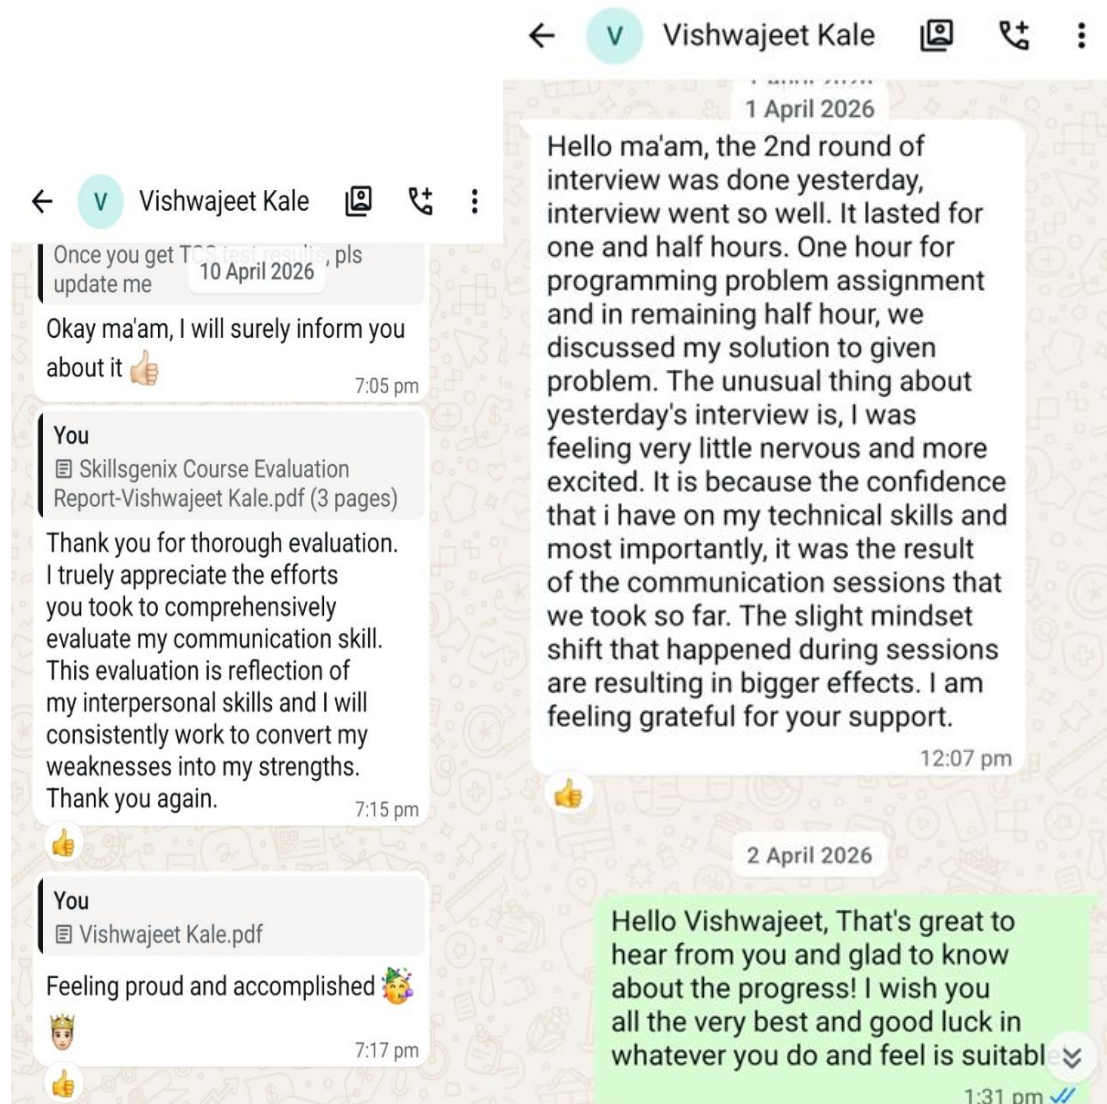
← V Vishwajeet Kale

Once you get T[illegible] , pls update me
10 April 2026

Okay ma'am, I will surely inform you about it 👍
7:05 pm

You
Skillsgenix Course Evaluation Report-Vishwajeet Kale.pdf (3 pages)

Thank you for thorough evaluation. I truely appreciate the efforts you took to comprehensively evaluate my communication skill. This evaluation is reflection of my interpersonal skills and I will consistently work to convert my weaknesses into my strengths. Thank you again.
7:15 pm

👍

You
Vishwajeet Kale.pdf

Feeling proud and accomplished 🥳 🤴
7:17 pm

👍

← V Vishwajeet Kale

1 April 2026

Hello ma'am, the 2nd round of interview was done yesterday, interview went so well. It lasted for one and half hours. One hour for programming problem assignment and in remaining half hour, we discussed my solution to given problem. The unusual thing about yesterday's interview is, I was feeling very little nervous and more excited. It is because the confidence that i have on my technical skills and most importantly, it was the result of the communication sessions that we took so far. The slight mindset shift that happened during sessions are resulting in bigger effects. I am feeling grateful for your support.
12:07 pm

👍

2 April 2026

Hello Vishwajeet, That's great to hear from you and glad to know about the progress! I wish you all the very best and good luck in whatever you do and feel is suitabl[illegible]
1:31 pm